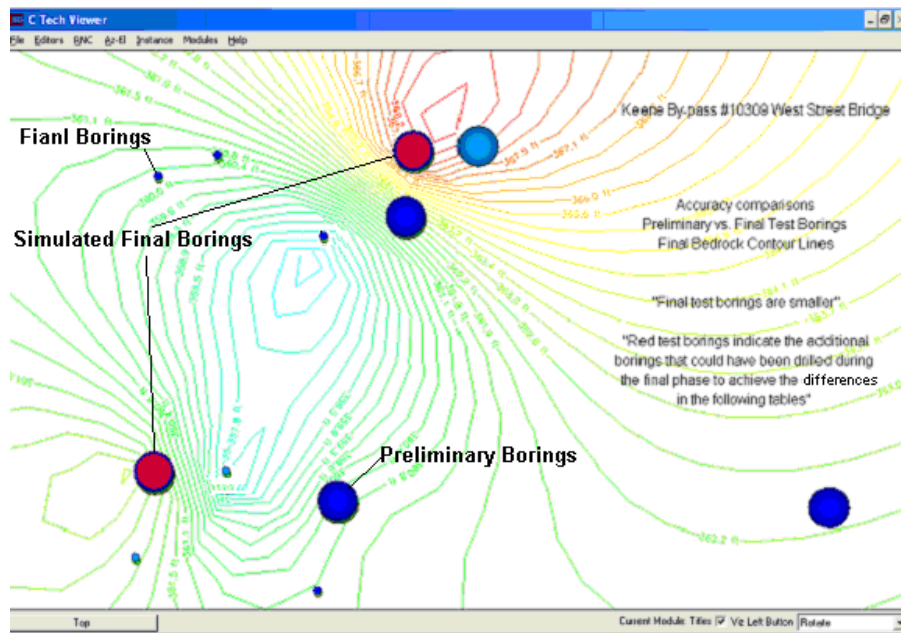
C Tech Viewer

File Editors BNC Az-El Instance Modules Help

Keene By-pass #10309 West Street Bridge

Fianl Borings

Simulated Final Borings

Accuracy comparisons
Preliminary vs. Final Test Borings
Final Bedrock Contour Lines

"Final test borings are smaller"

"Red test borings indicate the additional borings that could have been drilled during the final phase to achieve the differences in the following tables"

Preliminary Borings

Top

Current Module: Titles Viz Left Button Rotate